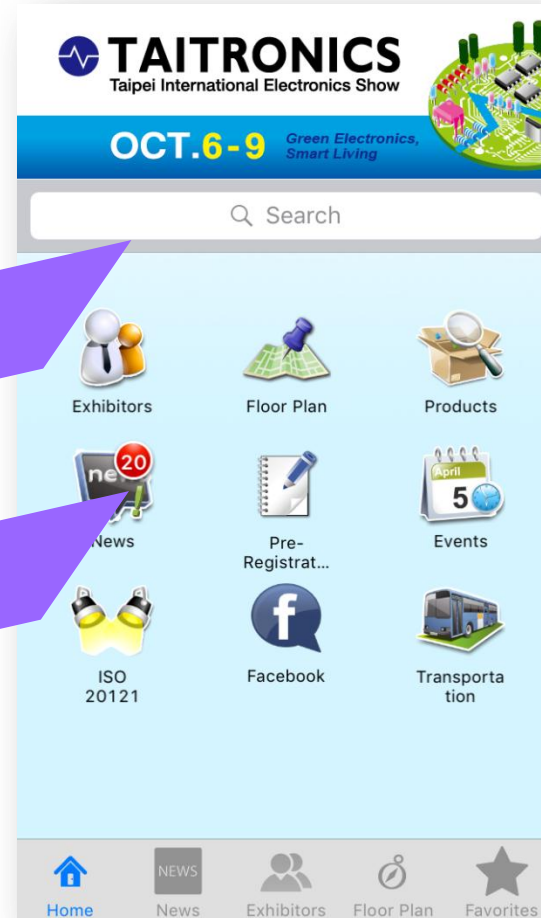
TAITRONICS
Taipei International Electronics Show

OCT.6-9 Green Electronics, Smart Living

Search

Exhibitors

Floor Plan

Products

ne 20

News

Pre-Registrat...

April 5

Events

ISO 20121

Facebook

Transportation

Home

NEWS
News

Exhibitors

Floor Plan

Favorites